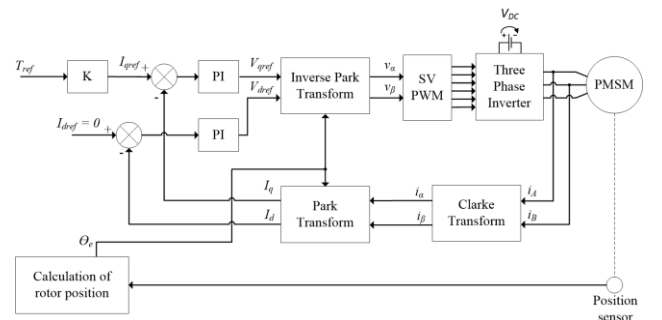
$V_{DC}$

$T_{ref}$

K

$I_{qref}$ +

-

PI

$V_{qref}$

$V_{dref}$

Inverse Park Transform

$v_\alpha$

$v_\beta$

SV PWM

Three Phase Inverter

PMSM

$I_{dref} = 0$ +

-

PI

$I_q$

$I_d$

Park Transform

$i_\alpha$

$i_\beta$

Clarke Transform

$i_A$

$i_B$

$\Theta_e$

Calculation of rotor position

Position sensor